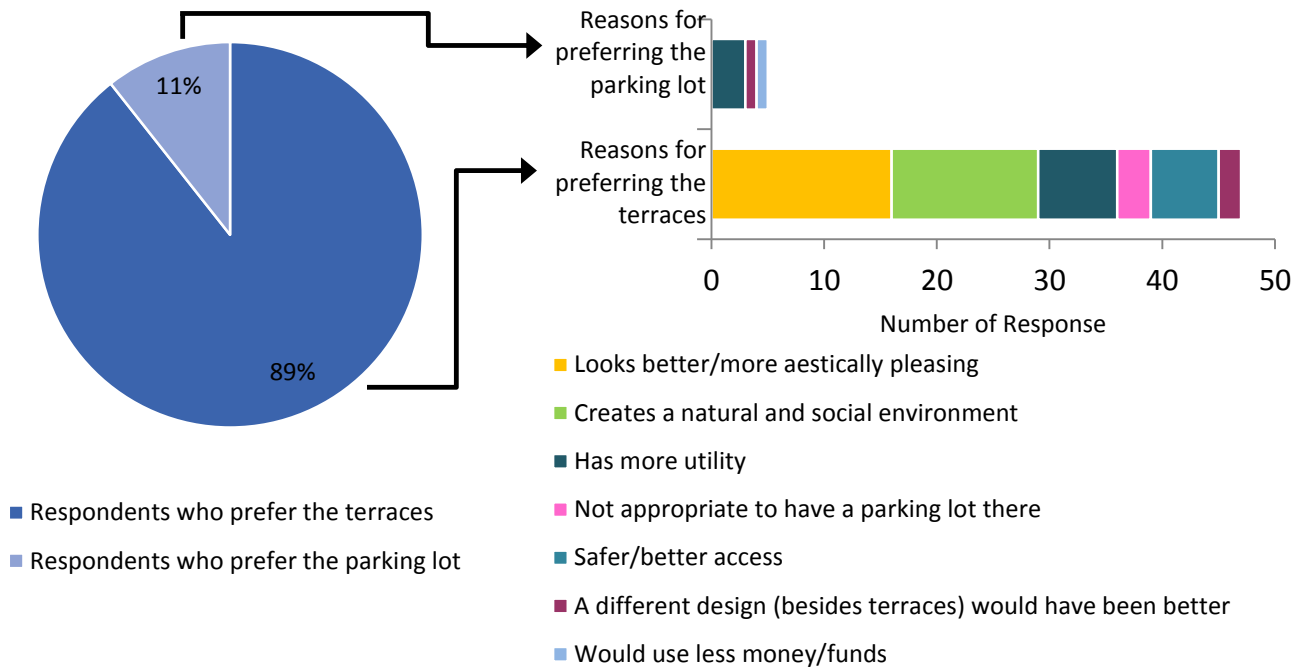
11%

89%

Respondents who prefer the terraces

Respondents who prefer the parking lot

Reasons for preferring the parking lot

Reasons for preferring the terraces

0 10 20 30 40 50

Number of Response

Looks better/more aestically pleasing

Creates a natural and social environment

Has more utility

Not appropriate to have a parking lot there

Safer/better access

A different design (besides terraces) would have been better

Would use less money/funds